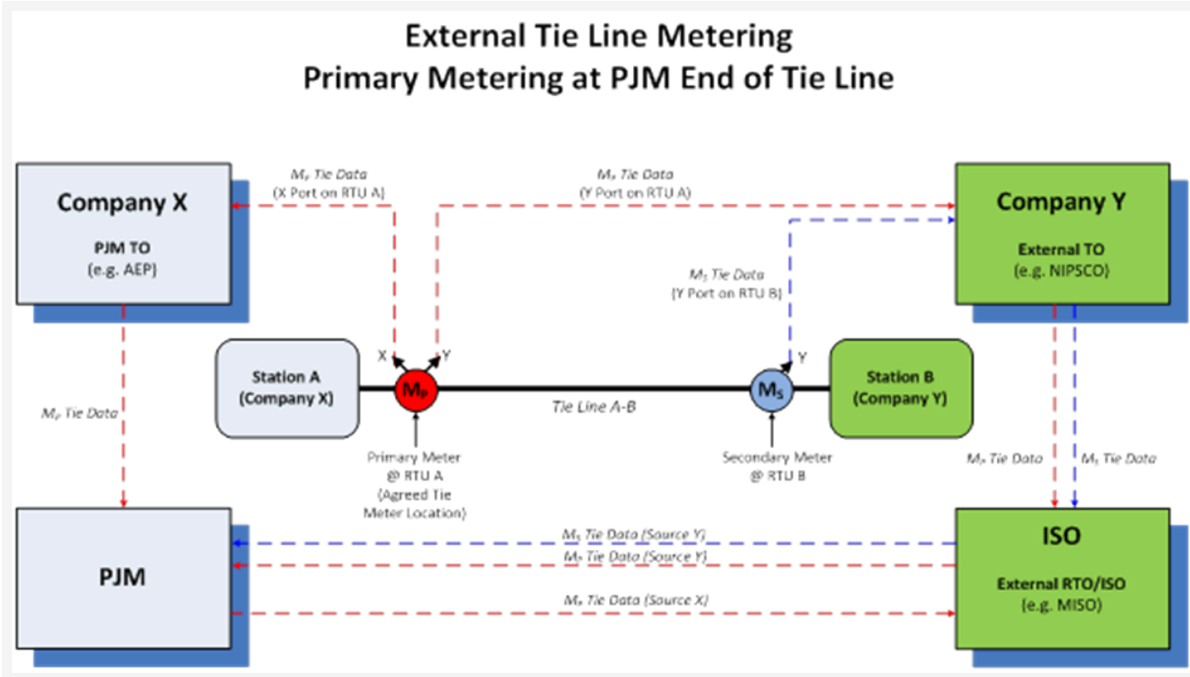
External Tie Line Metering
Primary Metering at PJM End of Tie Line

$M_P$ Tie Data
(X Port on RTU A)

$M_P$ Tie Data
(Y Port on RTU A)

Company X

PJM TO
(e.g. AEP)

Company Y

External TO
(e.g. NIPSCO)

$M_S$ Tie Data
(Y Port on RTU B)

X

Y

Y

Station A
(Company X)

$M_P$

Tie Line A-B

$M_S$

Station B
(Company Y)

$M_P$ Tie Data

Primary Meter
@ RTU A
(Agreed Tie
Meter Location)

Secondary Meter
@ RTU B

$M_P$ Tie Data

$M_S$ Tie Data

PJM

$M_S$ Tie Data (Source Y)
$M_P$ Tie Data (Source Y)
$M_P$ Tie Data (Source X)

ISO

External RTO/ISO
(e.g. MISO)